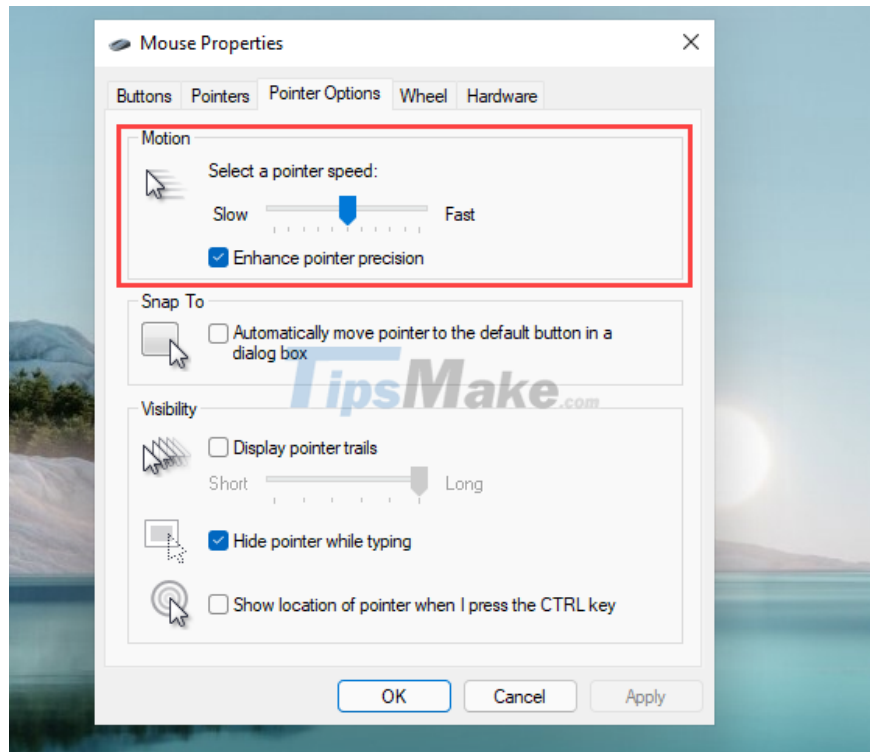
Mouse Properties

Buttons Pointers Pointer Options Wheel Hardware

Motion

Select a pointer speed:

Slow Fast

Enhance pointer precision

Snap To

Automatically move pointer to the default button in a dialog box

TipsMake.com

Visibility

Display pointer trails

Short Long

Hide pointer while typing

Show location of pointer when I press the CTRL key

OK Cancel Apply